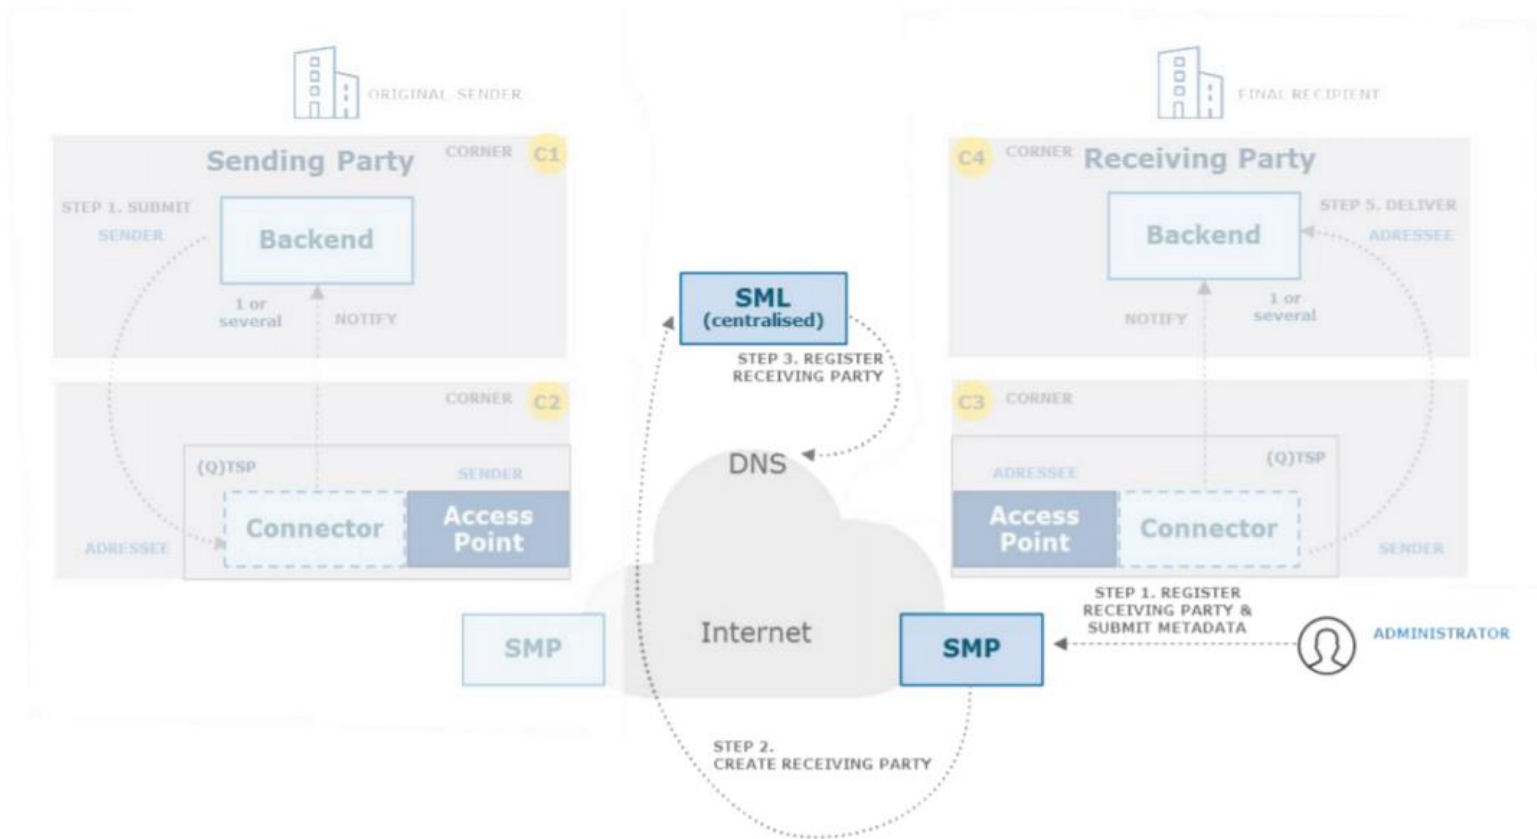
ORIGINAL SENDER

Sending Party CORNER C1

STEP 1. SUBMIT

SENDER

Backend

1 or several

NOTIFY

CORNER C2

(Q)TSP

SENDER

Connector

Access Point

ADRESSEE

FINAL RECIPIENT

C4 CORNER Receiving Party

STEP 5. DELIVER

ADRESSEE

Backend

NOTIFY

1 or several

C3 CORNER

(Q)TSP

ADRESSEE

Access Point

Connector

SENDER

SML (centralised)

STEP 3. REGISTER RECEIVING PARTY

DNS

Internet

SMP

SMP

STEP 1. REGISTER RECEIVING PARTY & SUBMIT METADATA

ADMINISTRATOR

STEP 2. CREATE RECEIVING PARTY